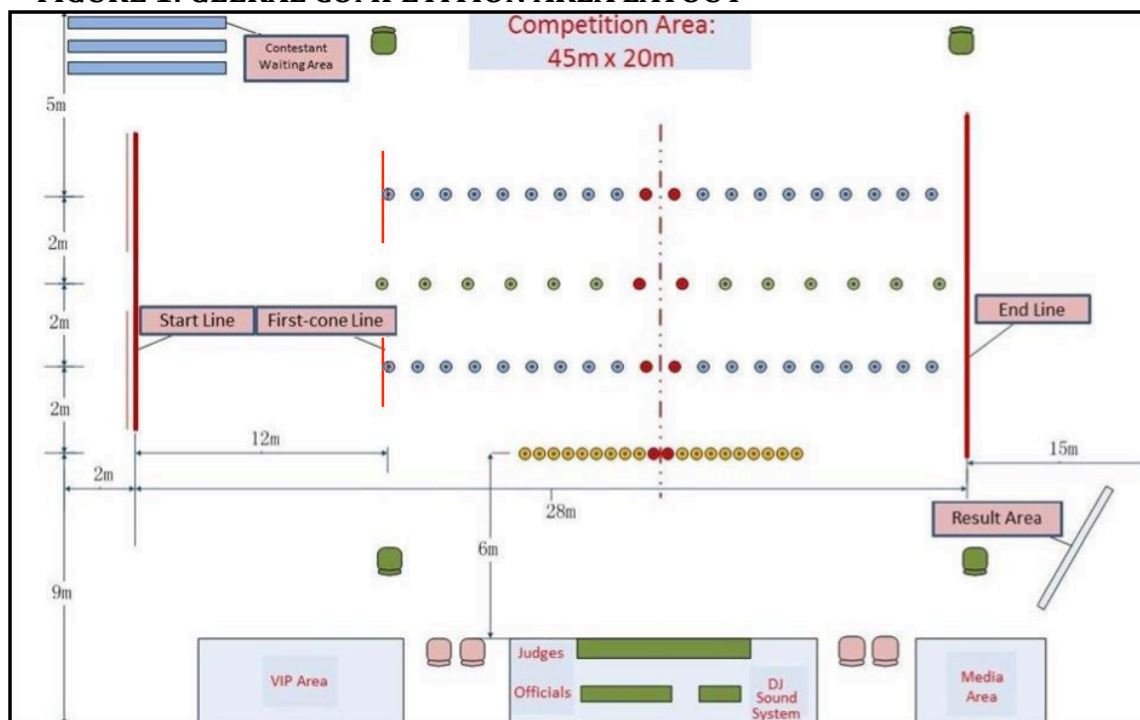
FIGURE 1: GENERAL COMPETITION AREA LAYOUT

Contestant Waiting Area

Competition Area: 45m x 20m

5m

2m

2m

2m

Start Line

First-cone Line

End Line

12m

15m

2m

28m

6m

Result Area

9m

VIP Area

Judges

Officials

DJ Sound System

Media Area